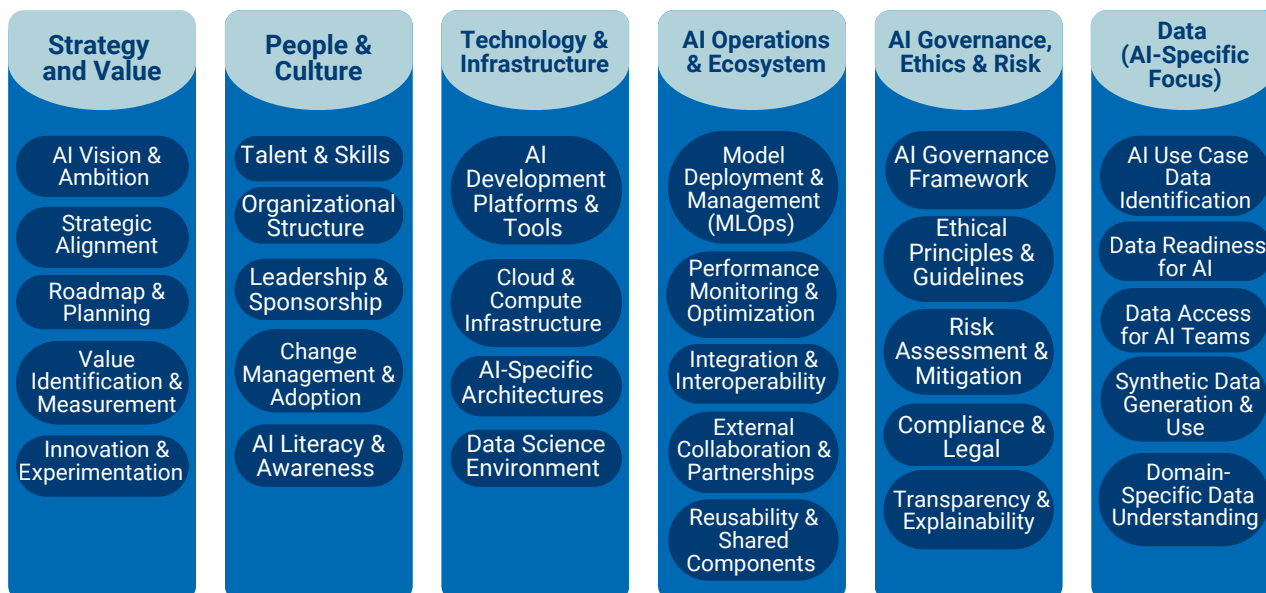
Strategy and Value

AI Vision & Ambition

Strategic Alignment

Roadmap & Planning

Value Identification & Measurement

Innovation & Experimentation

People & Culture

Talent & Skills

Organizational Structure

Leadership & Sponsorship

Change Management & Adoption

AI Literacy & Awareness

Technology & Infrastructure

AI Development Platforms & Tools

Cloud & Compute Infrastructure

AI-Specific Architectures

Data Science Environment

AI Operations & Ecosystem

Model Deployment & Management (MLOps)

Performance Monitoring & Optimization

Integration & Interoperability

External Collaboration & Partnerships

Reusability & Shared Components

AI Governance, Ethics & Risk

AI Governance Framework

Ethical Principles & Guidelines

Risk Assessment & Mitigation

Compliance & Legal

Transparency & Explainability

Data (AI-Specific Focus)

AI Use Case Data Identification

Data Readiness for AI

Data Access for AI Teams

Synthetic Data Generation & Use

Domain-Specific Data Understanding